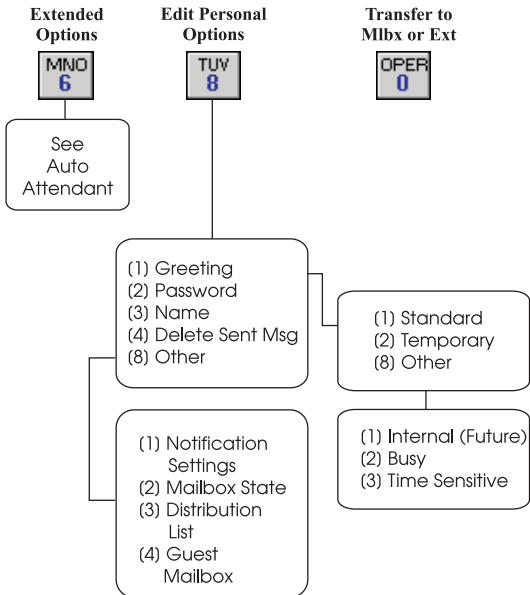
Extended Options

MNO
6

See Auto Attendant

Edit Personal Options

TUV
8

Transfer to Mlbx or Ext

OPER
0

(1) Greeting
(2) Password
(3) Name
(4) Delete Sent Msg
(8) Other

(1) Standard
(2) Temporary
(8) Other

(1) Internal (Future)
(2) Busy
(3) Time Sensitive

(1) Notification Settings
(2) Mailbox State
(3) Distribution List
(4) Guest Mailbox